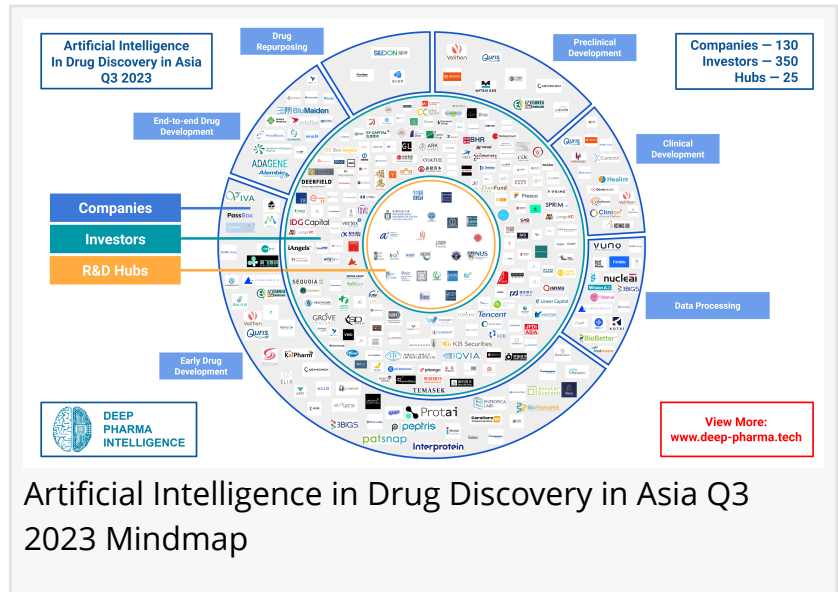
Artificial Intelligence In Drug Discovery in Asia Q3 2023

Drug Repurposing

Preclinical Development

Companies — 130
Investors — 350
Hubs — 25

End-to-end Drug Development

Clinical Development

Companies

Investors

R&D Hubs

Data Processing

Early Drug Development

DEEP PHARMA INTELLIGENCE

View More: www.deep-pharma.tech

SEQUOIA

DEERFIELD

IDG Capital

ADAGENE

Tencent

KB Securities

IQVIA

TEMASEK

GROVE

Protai

peptris

patsnap

Interprotein

3BIGS

nucleai

VUNO

NUS

Artificial Intelligence in Drug Discovery in Asia Q3 2023 Mindmap